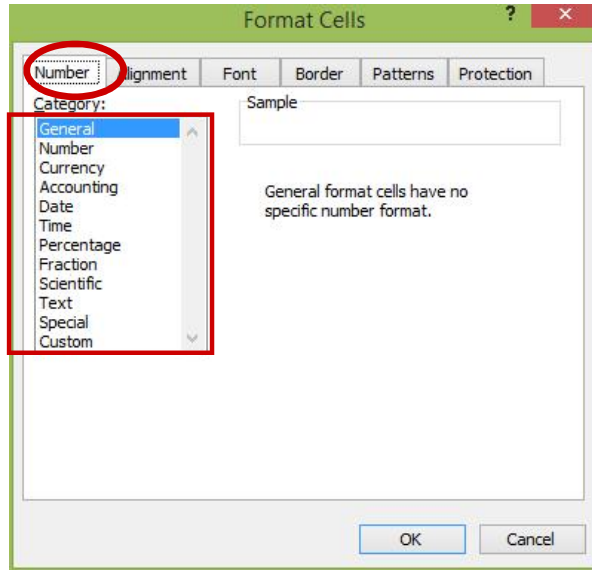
Format Cells

?

×

Number

lignment

Font

Border

Patterns

Protection

Category:

General
Number
Currency
Accounting
Date
Time
Percentage
Fraction
Scientific
Text
Special
Custom

Sample

General format cells have no specific number format.

OK

Cancel